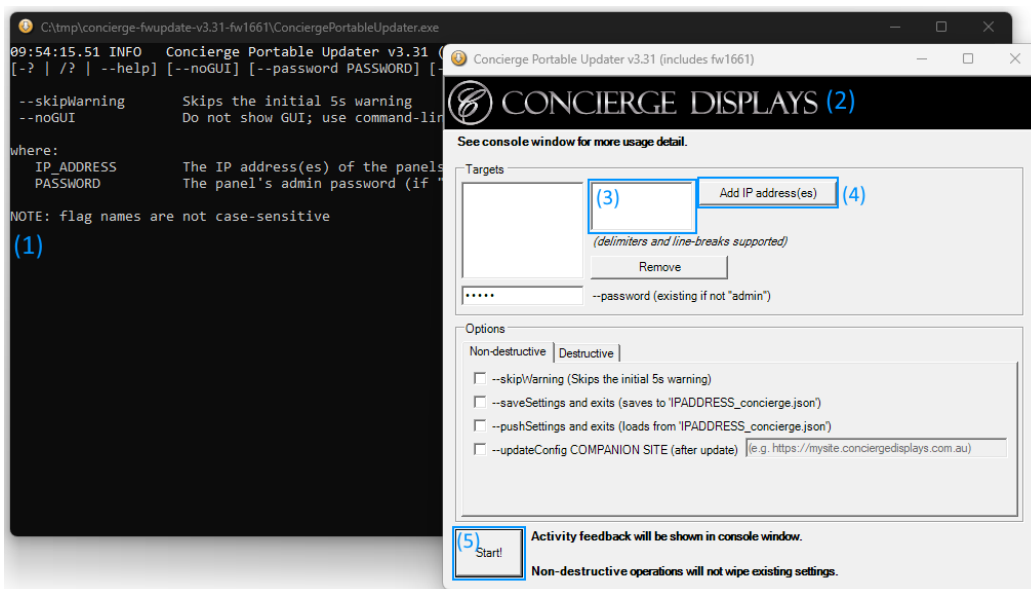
C:\tmp\concierge-fwupdate-v3.31-fw1661\ConciergePortableUpdater.exe

09:54:15.51 INFO Concierge Portable Updater v3.31 (
[-? | /? | --help] [--noGUI] [--password PASSWORD] [-

--skipWarning Skips the initial 5s warning
--noGUI Do not show GUI; use command-lin

where:
IP_ADDRESS The IP address(es) of the panels
PASSWORD The panel's admin password (if "

NOTE: flag names are not case-sensitive

(1)

Concierge Portable Updater v3.31 (includes fw1661)

CONCIERGE DISPLAYS (2)

See console window for more usage detail.

Targets

(3)

Add IP address(es) (4)

(delimiters and line-breaks supported)

Remove

•••••

--password (existing if not "admin")

Options

Non-destructive

Destructive

--skipWarning (Skips the initial 5s warning)

--saveSettings and exits (saves to 'IPADDRESS_concierge.json')

--pushSettings and exits (loads from 'IPADDRESS_concierge.json')

--updateConfig COMPANION SITE (after update)

(e.g. https://mysite.conciergedisplays.com.au)

(5)
Start!

Activity feedback will be shown in console window.

Non-destructive operations will not wipe existing settings.